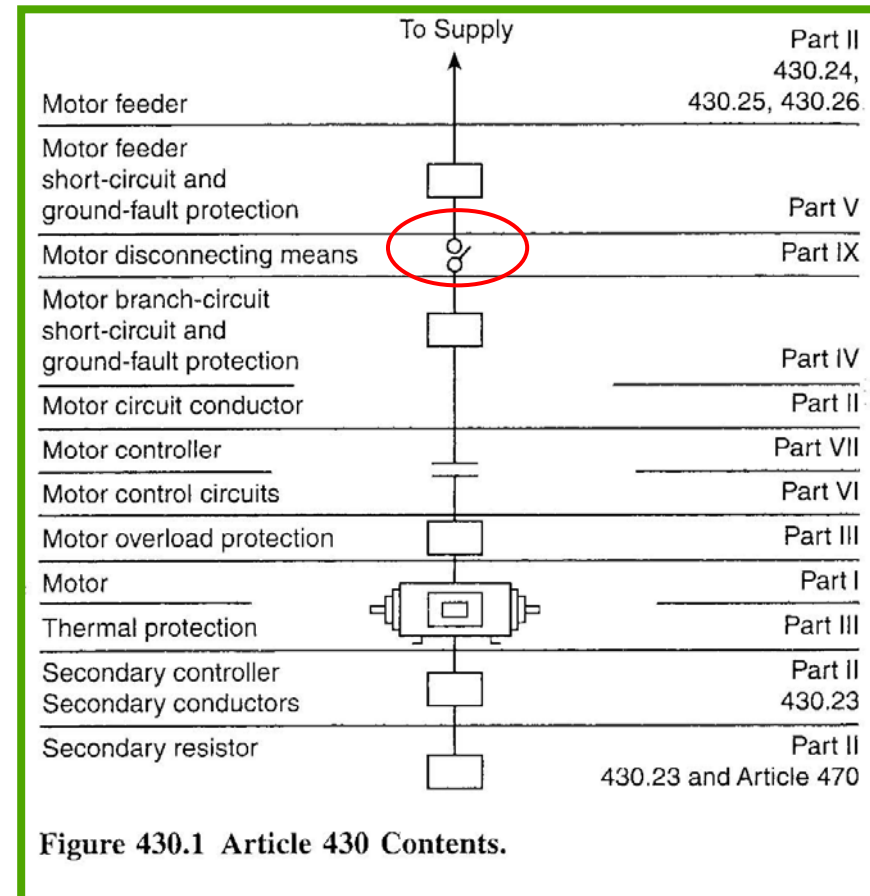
To Supply

Motor feeder

Part II
430.24,
430.25, 430.26

Motor feeder short-circuit and ground-fault protection

Part V

Motor disconnecting means

Part IX

Motor branch-circuit short-circuit and ground-fault protection

Part IV

Motor circuit conductor

Part II

Motor controller

Part VII

Motor control circuits

Part VI

Motor overload protection

Part III

Motor

Part I

Thermal protection

Part III

Secondary controller
Secondary conductors

Part II
430.23

Secondary resistor

Part II
430.23 and Article 470

Figure 430.1 Article 430 Contents.